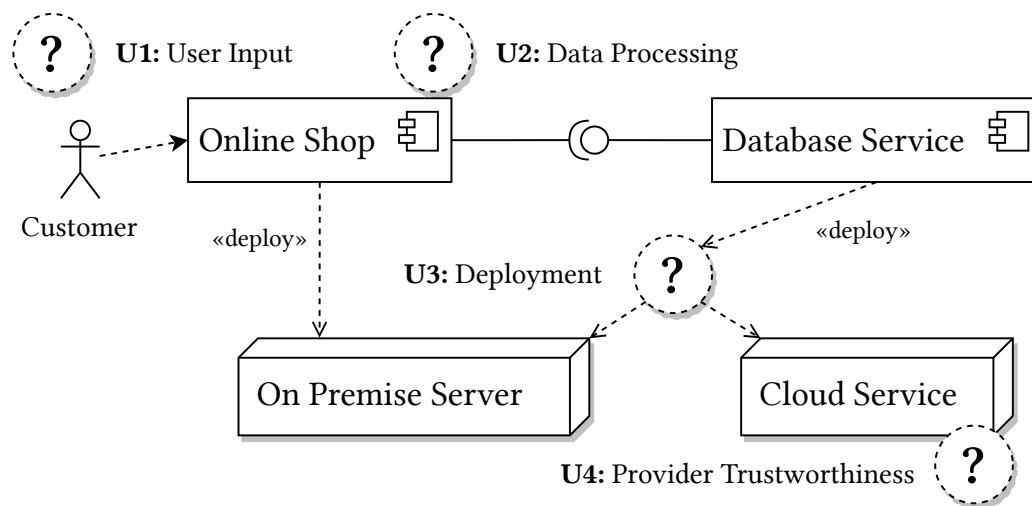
?

**U1:** User Input

?

**U2:** Data Processing

Customer

Online Shop

Database Service

«deploy»

«deploy»

**U3:** Deployment

?

On Premise Server

Cloud Service

**U4:** Provider Trustworthiness

?